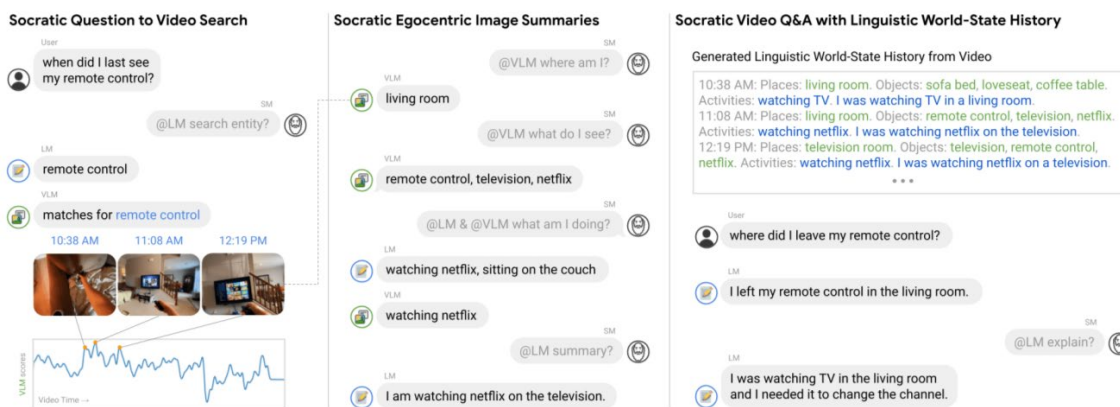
Socratic Question to Video Search

User
when did I last see my remote control?

SM
@LM search entity?

LM
remote control

VLM
matches for remote control

10:38 AM 11:08 AM 12:19 PM

VLM scores
Video Time →

Socratic Egocentric Image Summaries

SM
@VLM where am I?

VLM
living room

SM
@VLM what do I see?

VLM
remote control, television, netflix

SM
@LM & @VLM what am I doing?

LM
watching netflix, sitting on the couch

VLM
watching netflix

SM
@LM summary?

LM
I am watching netflix on the television.

Socratic Video Q&A with Linguistic World-State History

Generated Linguistic World-State History from Video

10:38 AM: Places: living room. Objects: sofa bed, loveseat, coffee table. Activities: watching TV. I was watching TV in a living room.
11:08 AM: Places: living room. Objects: remote control, television, netflix. Activities: watching netflix. I was watching netflix on the television.
12:19 PM: Places: television room. Objects: television, remote control, netflix. Activities: watching netflix. I was watching netflix on a television.
• • •

User
where did I leave my remote control?

LM
I left my remote control in the living room.

SM
@LM explain?

LM
I was watching TV in the living room and I needed it to change the channel.